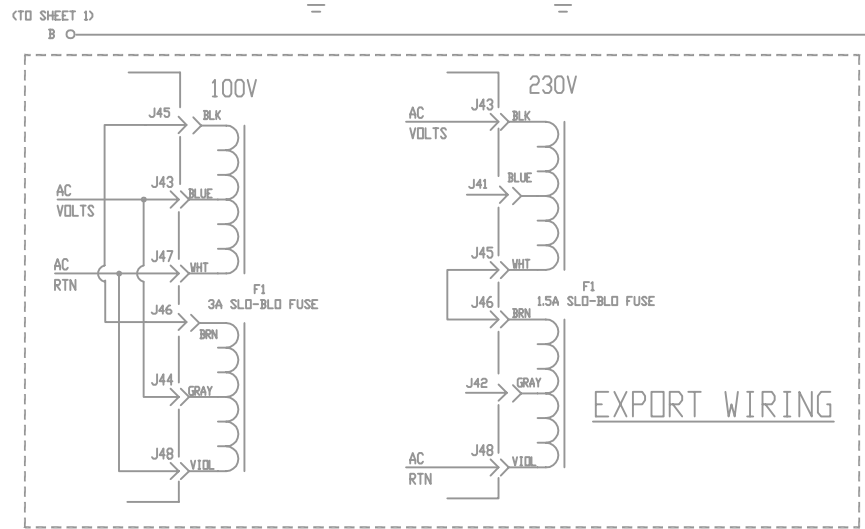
(TO SHEET 1)
B

100V

J45
BLK

J43
BLUE

AC
VOLTS

J47
WHT

AC
RTN

F1
3A SLO-BLO FUSE

J46
BRN

J44
GRAY

J48
VIOL

230V

AC
VOLTS

J43
BLK

J41
BLUE

J45
WHT

F1
1.5A SLO-BLO FUSE

J46
BRN

J42
GRAY

J48
VIOL

AC
RTN

EXPORT WIRING